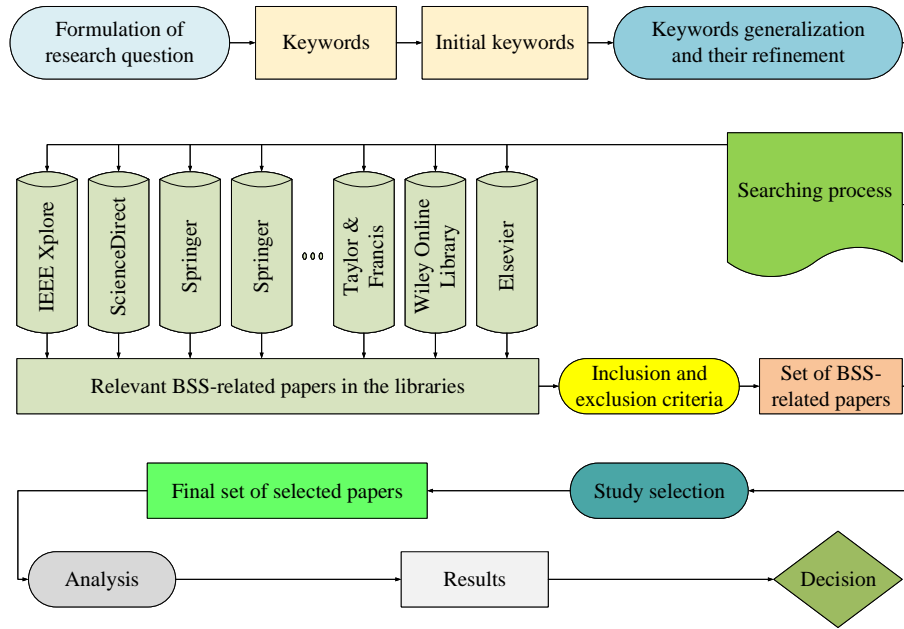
Formulation of research question

Keywords

Initial keywords

Keywords generalization and their refinement

Searching process

IEEE Xplore

ScienceDirect

Springer

Springer

...

Taylor & Francis

Wiley Online Library

Elsevier

Relevant BSS-related papers in the libraries

Inclusion and exclusion criteria

Set of BSS-related papers

Study selection

Final set of selected papers

Analysis

Results

Decision